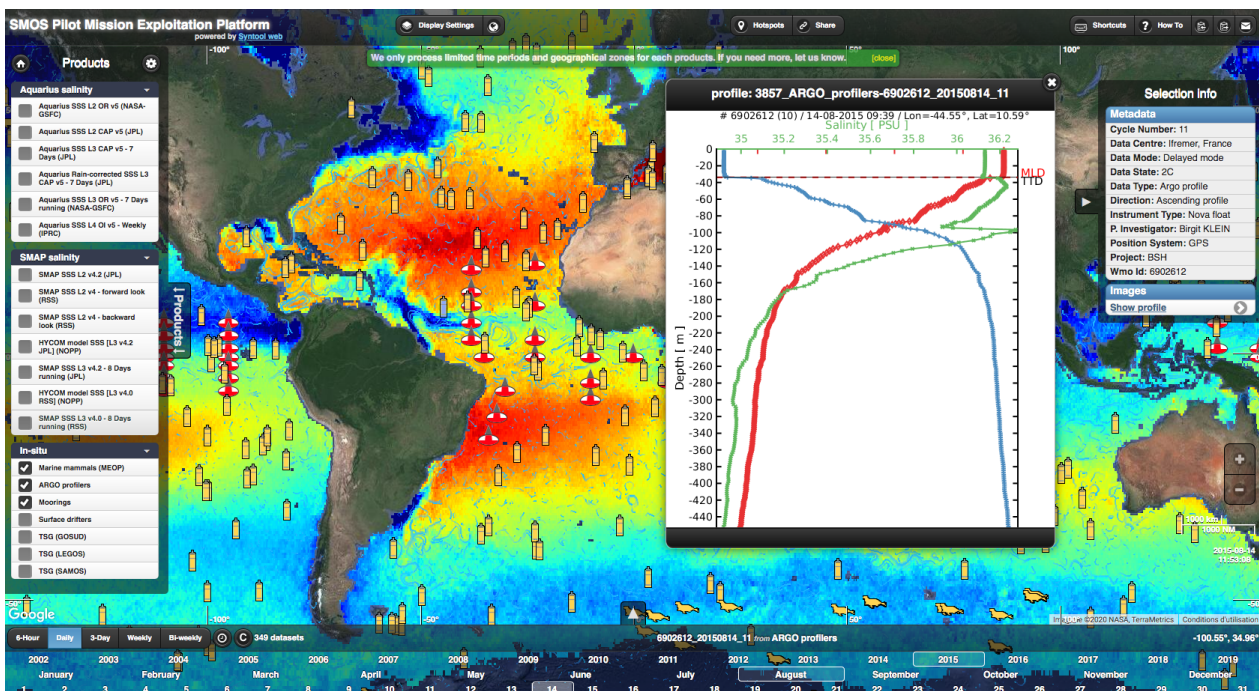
SMOS Pilot Mission Exploitation Platform
powered by Syntool web

Display Settings

Hotspots Share

Shortcuts ? How To

We only process limited time periods and geographical zones for each products. If you need more, let us know. [close]

Products

Aquarius salinity
Aquarius SSS L2 OR v5 (NASA-GSFC)
Aquarius SSS L2 CAP v5 (JPL)
Aquarius SSS L3 CAP v5 - 7 Days (JPL)
Aquarius Rain-corrected SSS L3 CAP v5 - 7 Days (JPL)
Aquarius SSS L3 OR v5 - 7 Days running (NASA-GSFC)
Aquarius SSS L4 OI v5 - Weekly (IPRC)

SMAP salinity
SMAP SSS L2 v4.2 (JPL)
SMAP SSS L2 v4 - forward look (RSS)
SMAP SSS L2 v4 - backward look (RSS)
HYCOM model SSS [L3 v4.2 JPL] (NOPP)
SMAP SSS L3 v4.2 - 8 Days running (JPL)
HYCOM model SSS [L3 v4.0 RSS] (NOPP)
SMAP SSS L3 v4.0 - 8 Days running (RSS)

In-situ
Marine mammals (MEOP)
ARGO profilers
Moorings
Surface drifters
TSG (GOSUD)
TSG (LEGOS)
TSG (SAMOS)

Products

profile: 3857_ARGO_profilers-6902612_20150814_11
# 6902612 (10) / 14-08-2015 09:39 / Lon=-44.55°, Lat=10.59°
Salinity [ PSU ]
35 35.2 35.4 35.6 35.8 36 36.2
MLD
TTD
Depth [ m ]
-20 -40 -60 -80 -100 -120 -140 -160 -180 -200 -220 -240 -260 -280 -300 -320 -340 -360 -380 -400 -420 -440

Selection Info
Metadata
Cycle Number: 11
Data Centre: Ifremer, France
Data Mode: Delayed mode
Data State: 2C
Data Type: Argo profile
Direction: Ascending profile
Instrument Type: Nova float
P. Investigator: Birgit KLEIN
Position System: GPS
Project: BSH
Wmo Id: 6902612
Images
Show profile

-100° -50° 50° 100°

Google
Imagery ©2020 NASA, TerraMetrics Conditions d'utilisation
2015-08-14 11:53:08

6-Hour Daily 3-Day Weekly Bi-weekly C 349 datasets
6902612_20150814_11 from ARGO profilers
-100.55°, 34.96°

2002 2003 2004 2005 2006 2007 2008 2009 2010 2011 2012 2013 2014 2015 2016 2017 2018 2019
January February March April May June July August September October November December
1 2 3 4 5 6 7 8 9 10 11 12 13 14 15 16 17 18 19 20 21 22 23 24 25 26 27 28 29 30 31